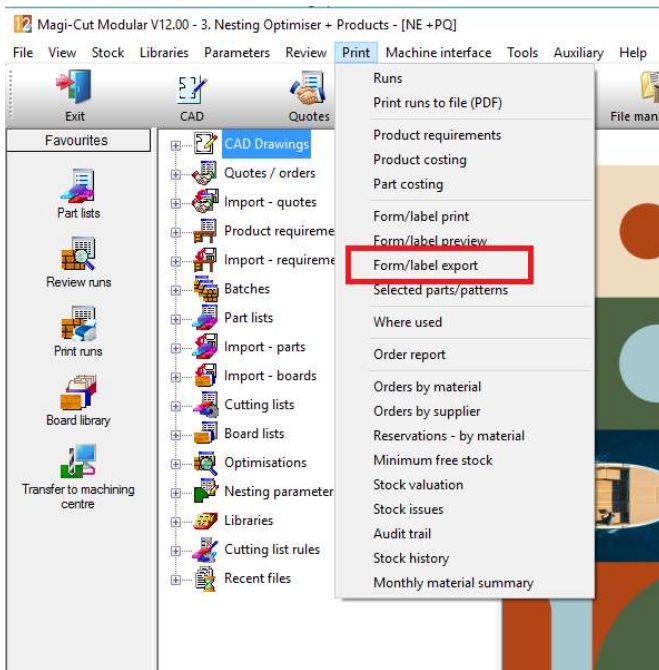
12 Magi-Cut Modular V12.00 - 3. Nesting Optimiser + Products - [NE +PQ]

File View Stock Libraries Parameters Review Print Machine interface Tools Auxiliary Help

Exit CAD Quotes File man

Favourites

Part lists

Review runs

Print runs

Board library

Transfer to machining centre

CAD Drawings
Quotes / orders
Import - quotes
Product requireme
Import - requireme
Batches
Part lists
Import - parts
Import - boards
Cutting lists
Board lists
Optimisations
Nesting parameter
Libraries
Cutting list rules
Recent files

Runs
Print runs to file (PDF)

Product requirements
Product costing
Part costing

Form/label print
Form/label preview
Form/label export
Selected parts/patterns

Where used

Order report

Orders by material
Orders by supplier
Reservations - by material
Minimum free stock
Stock valuation
Stock issues
Audit trail
Stock history
Monthly material summary